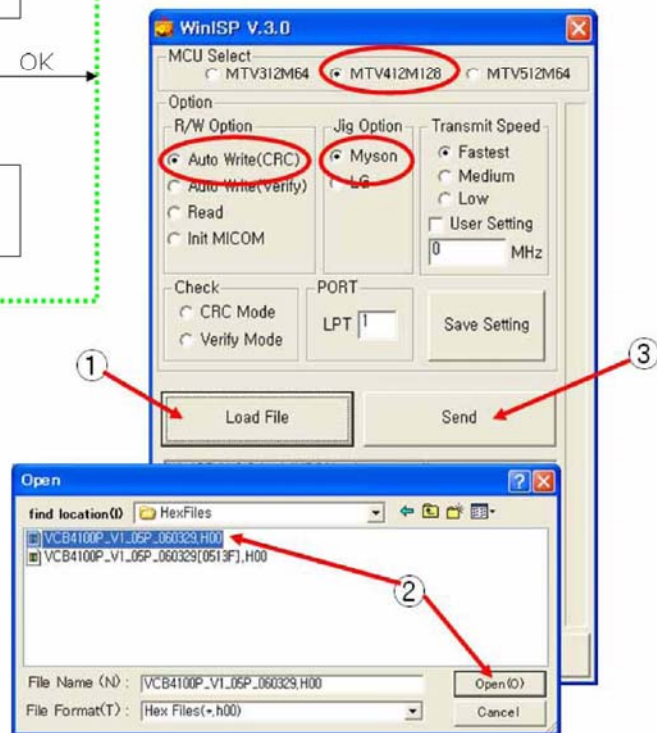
OK

WinISP V.3.0

MCU Select
MTV312M64
MTV412M128
MTV512M64

Option
R/W Option
Auto Write(CRC)
Auto Write(Verify)
Read
Init MICOM

Jig Option
Myson
LG

Transmit Speed
Fastest
Medium
Low
User Setting
0
MHz

Check
CRC Mode
Verify Mode

PORT
LPT 1

Save Setting

1
Load File

3
Send

Open

find location(I) HexFiles

VCB4100P_V1_05P_060329.H00
VCB4100P_V1_05P_060329[0513F].H00

2

File Name (N) : VCB4100P_V1_05P_060329.H00
Open(O)
File Format(T) : Hex Files(*.h00)
Cancel